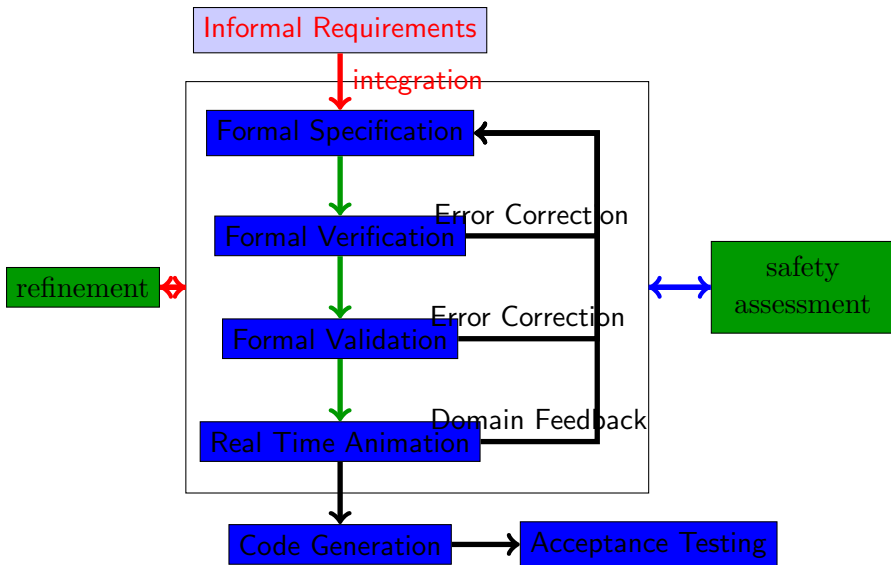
Informal Requirements

integration

Formal Specification

Error Correction

Formal Verification

refinement

safety assessment

Error Correction

Formal Validation

Domain Feedback

Real Time Animation

Code Generation

Acceptance Testing